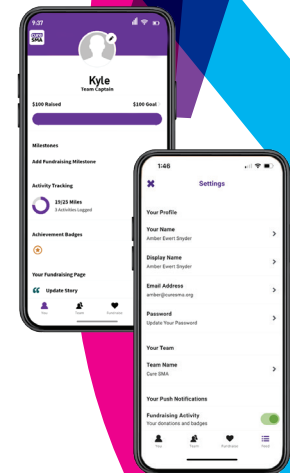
9:37

CURE SMA

Kyle
Team Captain

$100 Raised

$100 Goal

Milestones

Add Fundraising Milestone

Activity Tracking

19/25 Miles
3 Activities Logged

Achievement Badges

Your Fundraising Page

Update Story

You

Team

Fundraise

1:46

Settings

Your Profile

Your Name
Amber Ewert Snyder

Display Name
Amber Ewert Snyder

Email Address
amber@curesma.org

Password
Update Your Password

Your Team

Team Name
Cure SMA

Your Push Notifications

Fundraising Activity
Your donations and badges

You

Team

Fundraise

Hub